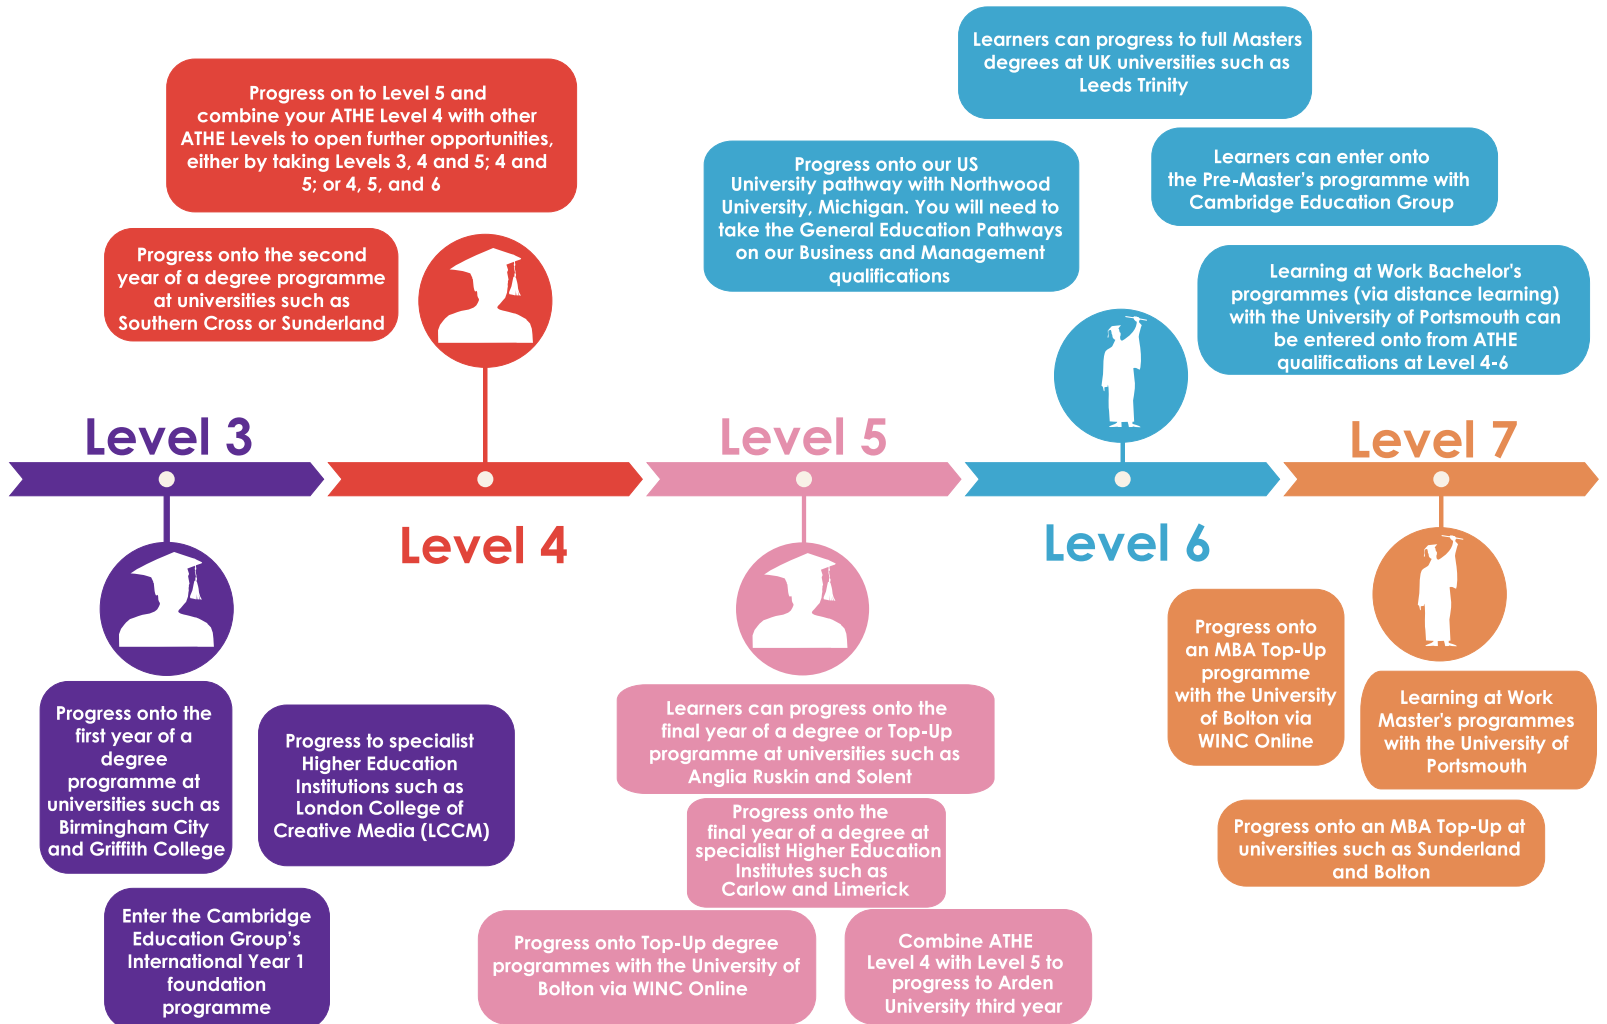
Learners can progress to full Masters degrees at UK universities such as Leeds Trinity

Progress on to Level 5 and combine your ATHE Level 4 with other ATHE Levels to open further opportunities, either by taking Levels 3, 4 and 5; 4 and 5; or 4, 5, and 6

Progress onto our US University pathway with Northwood University, Michigan. You will need to take the General Education Pathways on our Business and Management qualifications

Learners can enter onto the Pre-Master's programme with Cambridge Education Group

Progress onto the second year of a degree programme at universities such as Southern Cross or Sunderland

Learning at Work Bachelor's programmes (via distance learning) with the University of Portsmouth can be entered onto from ATHE qualifications at Level 4-6

Level 3

Level 5

Level 7

Level 4

Level 6

Progress onto an MBA Top-Up programme with the University of Bolton via WINC Online

Learning at Work Master's programmes with the University of Portsmouth

Progress onto the first year of a degree programme at universities such as Birmingham City and Griffith College

Progress to specialist Higher Education Institutions such as London College of Creative Media (LCCM)

Learners can progress onto the final year of a degree or Top-Up programme at universities such as Anglia Ruskin and Solent

Progress onto the final year of a degree at specialist Higher Education Institutes such as Carlow and Limerick

Progress onto an MBA Top-Up at universities such as Sunderland and Bolton

Enter the Cambridge Education Group's International Year 1 foundation programme

Progress onto Top-Up degree programmes with the University of Bolton via WINC Online

Combine ATHE Level 4 with Level 5 to progress to Arden University third year